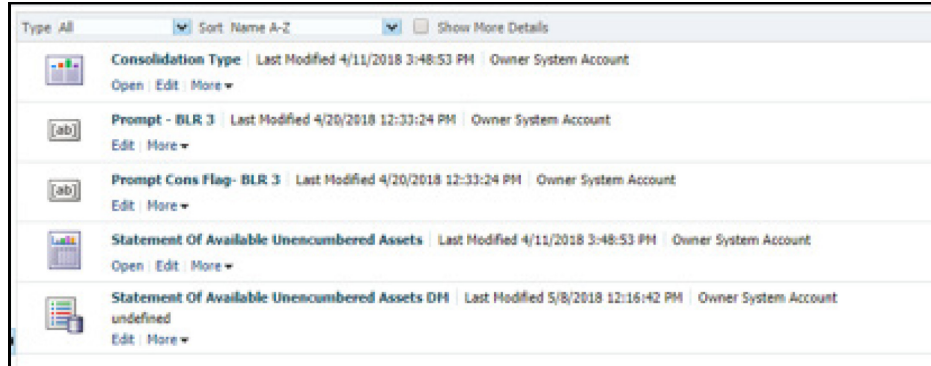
Type All Sort Name A-Z Show More Details

[ab]

Consolidation Type | Last Modified 4/11/2018 3:48:53 PM | Owner System Account
Open | Edit | More

Prompt - BLR 3 | Last Modified 4/20/2018 12:33:24 PM | Owner System Account
Edit | More

Prompt Cons Flag- BLR 3 | Last Modified 4/20/2018 12:33:24 PM | Owner System Account
Edit | More

Statement Of Available Unencumbered Assets | Last Modified 4/11/2018 3:48:53 PM | Owner System Account
Open | Edit | More

Statement Of Available Unencumbered Assets DM | Last Modified 5/8/2018 12:16:42 PM | Owner System Account
undefined
Edit | More